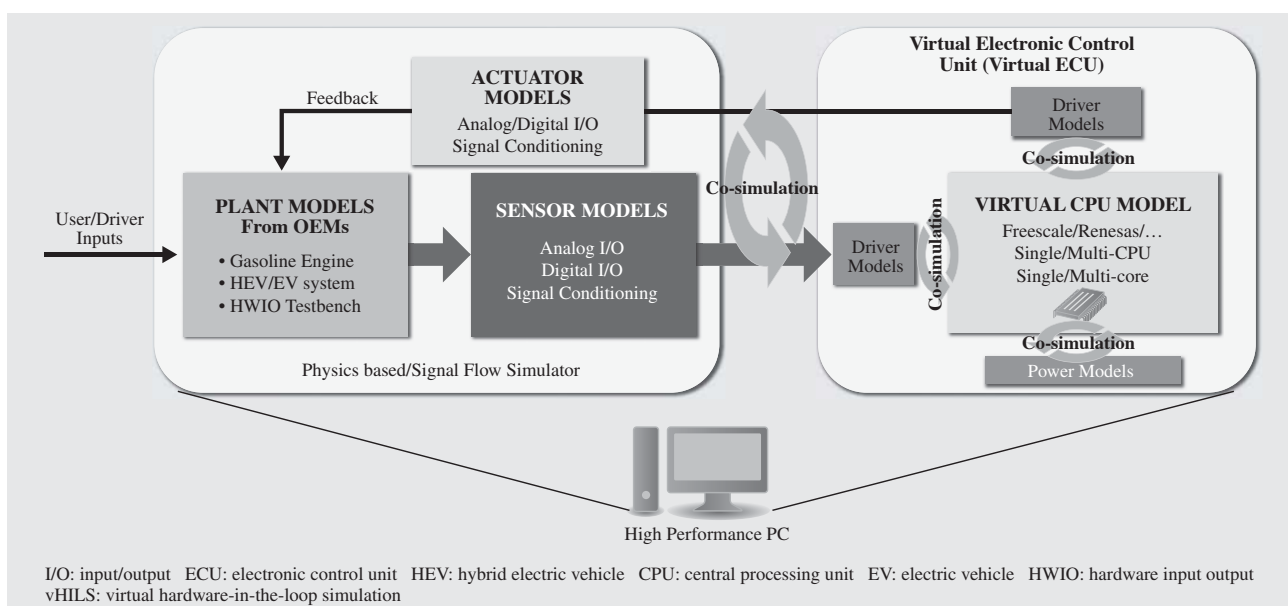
Virtual Electronic Control Unit (Virtual ECU)

ACTUATOR MODELS
Analog/Digital I/O
Signal Conditioning

Feedback

Driver Models

Co-simulation

Co-simulation

User/Driver Inputs

PLANT MODELS From OEMs
• Gasoline Engine
• HEV/EV system
• HWIO Testbench

SENSOR MODELS
Analog I/O
Digital I/O
Signal Conditioning

Driver Models

Co-simulation

VIRTUAL CPU MODEL
Freescale/Renesas/...
Single/Multi-CPU
Single/Multi-core

Co-simulation

Power Models

Physics based/Signal Flow Simulator

High Performance PC

I/O: input/output ECU: electronic control unit HEV: hybrid electric vehicle CPU: central processing unit EV: electric vehicle HWIO: hardware input output vHILS: virtual hardware-in-the-loop simulation